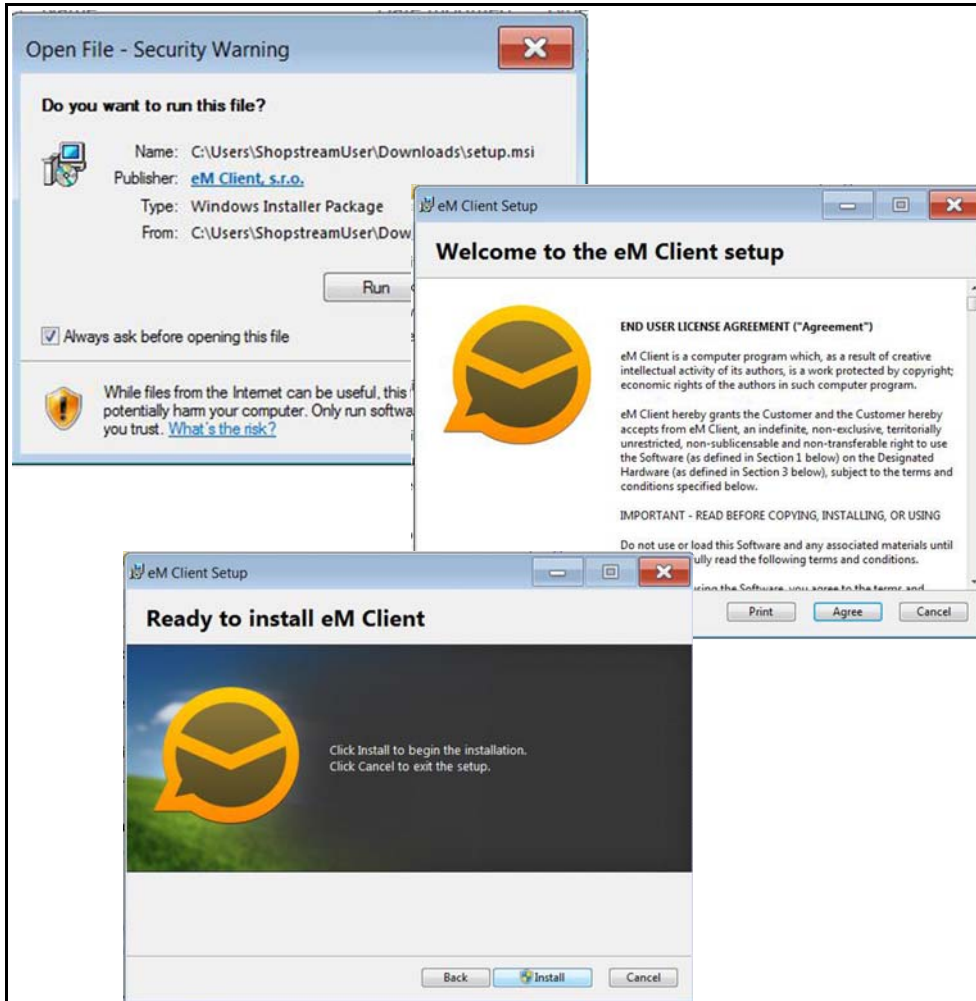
Open File - Security Warning

Do you want to run this file?

Name: C:\Users\ShopstreamUser\Downloads\setup.msi
Publisher: eM Client, s.r.o.
Type: Windows Installer Package
From: C:\Users\ShopstreamUser\Dow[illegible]

Run

Always ask before opening this file

While files from the Internet can be useful, this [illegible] potentially harm your computer. Only run softwa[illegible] you trust. What's the risk?

eM Client Setup

Welcome to the eM Client setup

END USER LICENSE AGREEMENT ("Agreement")

eM Client is a computer program which, as a result of creative intellectual activity of its authors, is a work protected by copyright; economic rights of the authors in such computer program.

eM Client hereby grants the Customer and the Customer hereby accepts from eM Client, an indefinite, non-exclusive, territorially unrestricted, non-sublicensable and non-transferable right to use the Software (as defined in Section 1 below) on the Designated Hardware (as defined in Section 3 below), subject to the terms and conditions specified below.

IMPORTANT - READ BEFORE COPYING, INSTALLING, OR USING

Do not use or load this Software and any associated materials until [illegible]ully read the following terms and conditions.

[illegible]sing the Software, you agree to the terms and

Print Agree Cancel

eM Client Setup

Ready to install eM Client

Click Install to begin the installation.
Click Cancel to exit the setup.

Back Install Cancel